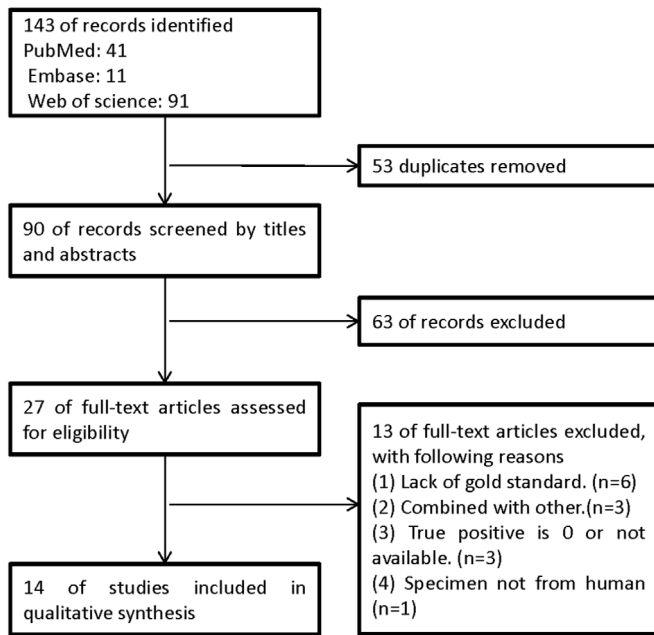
143 of records identified
PubMed: 41
Embase: 11
Web of science: 91

53 duplicates removed

90 of records screened by titles and abstracts

63 of records excluded

27 of full-text articles assessed for eligibility

13 of full-text articles excluded, with following reasons
(1) Lack of gold standard. (n=6)
(2) Combined with other.(n=3)
(3) True positive is 0 or not available. (n=3)
(4) Specimen not from human (n=1)

14 of studies included in qualitative synthesis